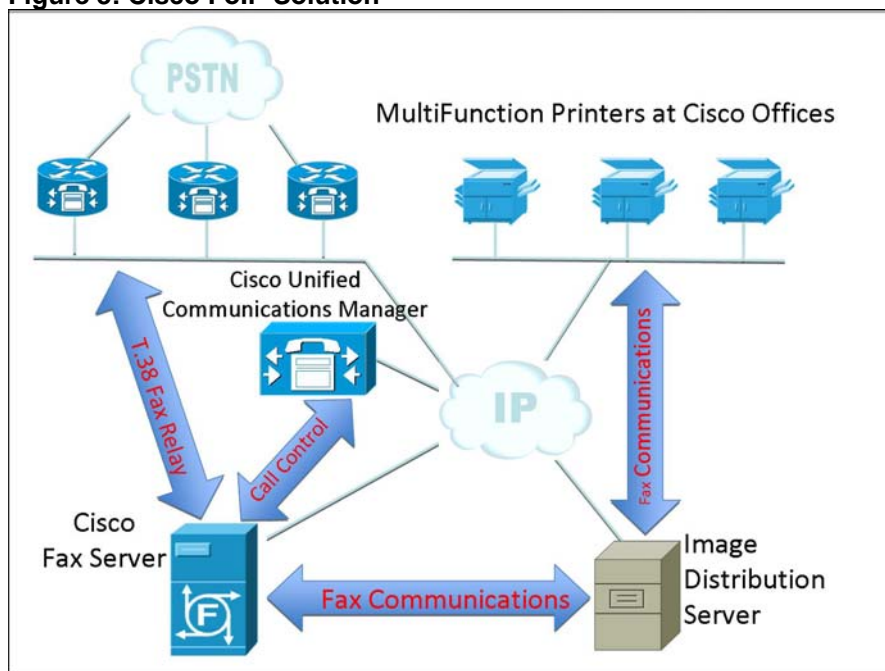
Figure 3. Cisco FoIP Solution

PSTN

MultiFunction Printers at Cisco Offices

Cisco Unified Communications Manager

T.38 Fax Relay

Call Control

IP

Fax Communications

Cisco Fax Server

Fax Communications

Image Distribution Server